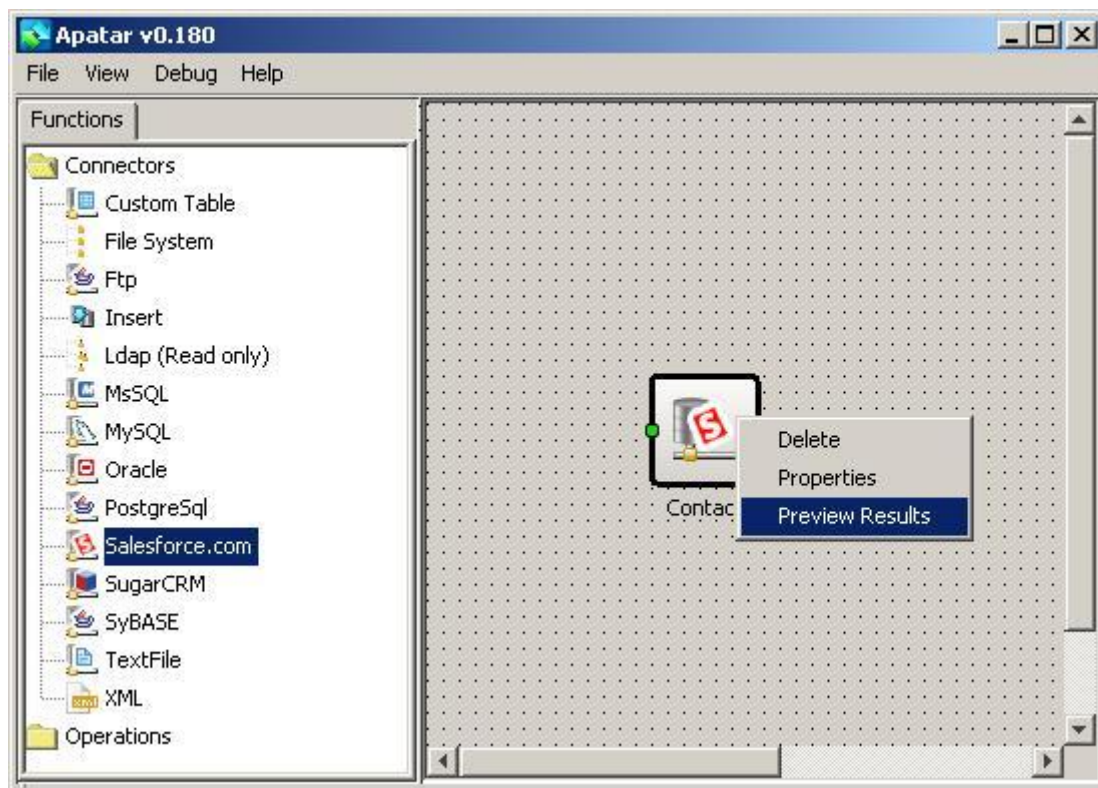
Apatar v0.180

File View Debug Help

Functions

Connectors
Custom Table
File System
Ftp
Insert
Ldap (Read only)
MsSQL
MySQL
Oracle
PostgreSql
Salesforce.com
SugarCRM
SyBASE
TextFile
XML
Operations

Contac

Delete
Properties
Preview Results